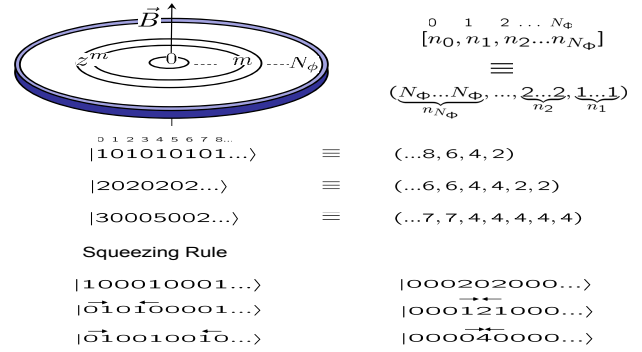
$\vec{B}$

$z^m$ $0$ $m$ $N_\phi$

$0 \quad 1 \quad 2 \ldots N_\Phi$

$[n_0, n_1, n_2 \ldots n_{N_\Phi}]$

$\equiv$

$(\underbrace{N_\Phi \ldots N_\Phi}_{n_{N_\Phi}}, \ldots, \underbrace{2 \ldots 2}_{n_2}, \underbrace{1 \ldots 1}_{n_1})$

0 1 2 3 4 5 6 7 8...

$|101010101\ldots\rangle \quad \equiv \quad (\ldots 8, 6, 4, 2)$

$|2020202\ldots\rangle \quad \equiv \quad (\ldots 6, 6, 4, 4, 2, 2)$

$|30005002\ldots\rangle \quad \equiv \quad (\ldots 7, 7, 4, 4, 4, 4)$

Squeezing Rule

$|100010001\ldots\rangle$

$|000202000\ldots\rangle$

$|\overrightarrow{0}10\overleftarrow{1}00001\ldots\rangle$

$|000\overrightarrow{1}\overleftarrow{2}1000\ldots\rangle$

$|\overrightarrow{0}1001001\overleftarrow{0}\ldots\rangle$

$|000\overrightarrow{0}\overleftarrow{4}0000\ldots\rangle$